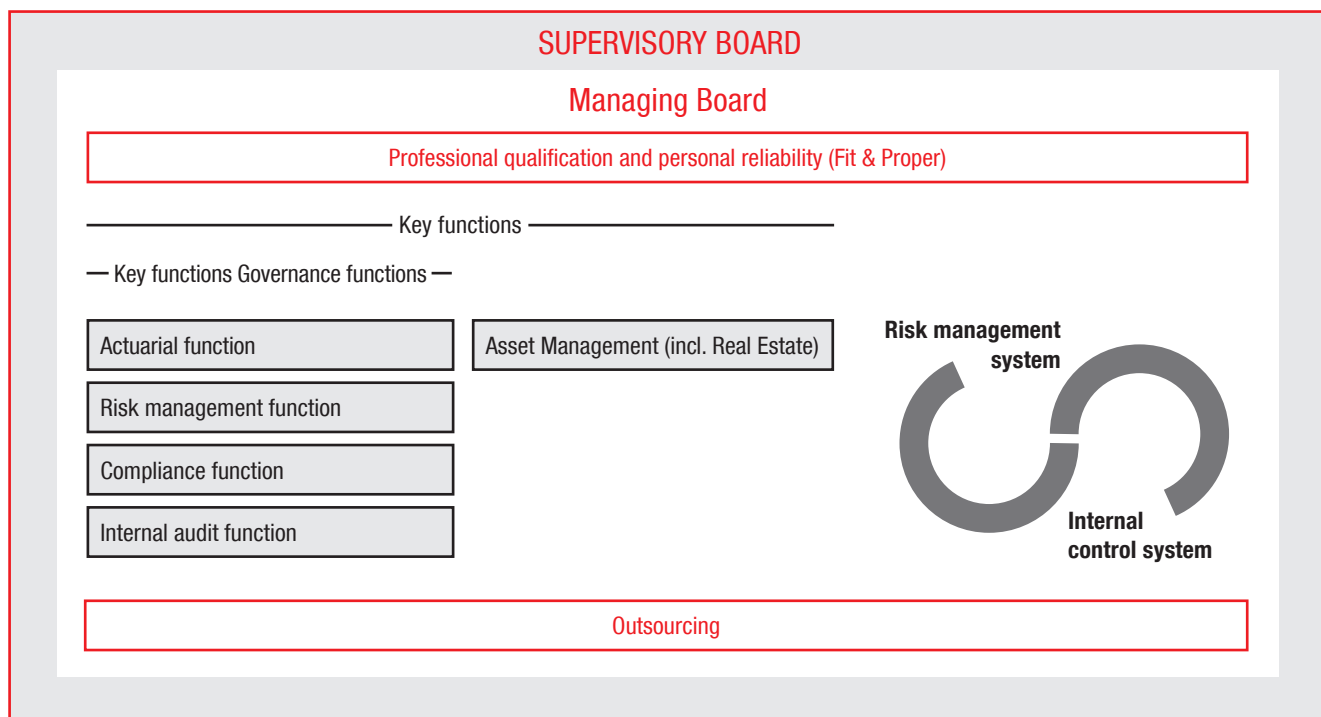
SUPERVISORY BOARD

Managing Board

Professional qualification and personal reliability (Fit & Proper)

Key functions

Key functions Governance functions

Actuarial function

Risk management function

Compliance function

Internal audit function

Asset Management (incl. Real Estate)

Risk management system

Internal control system

Outsourcing